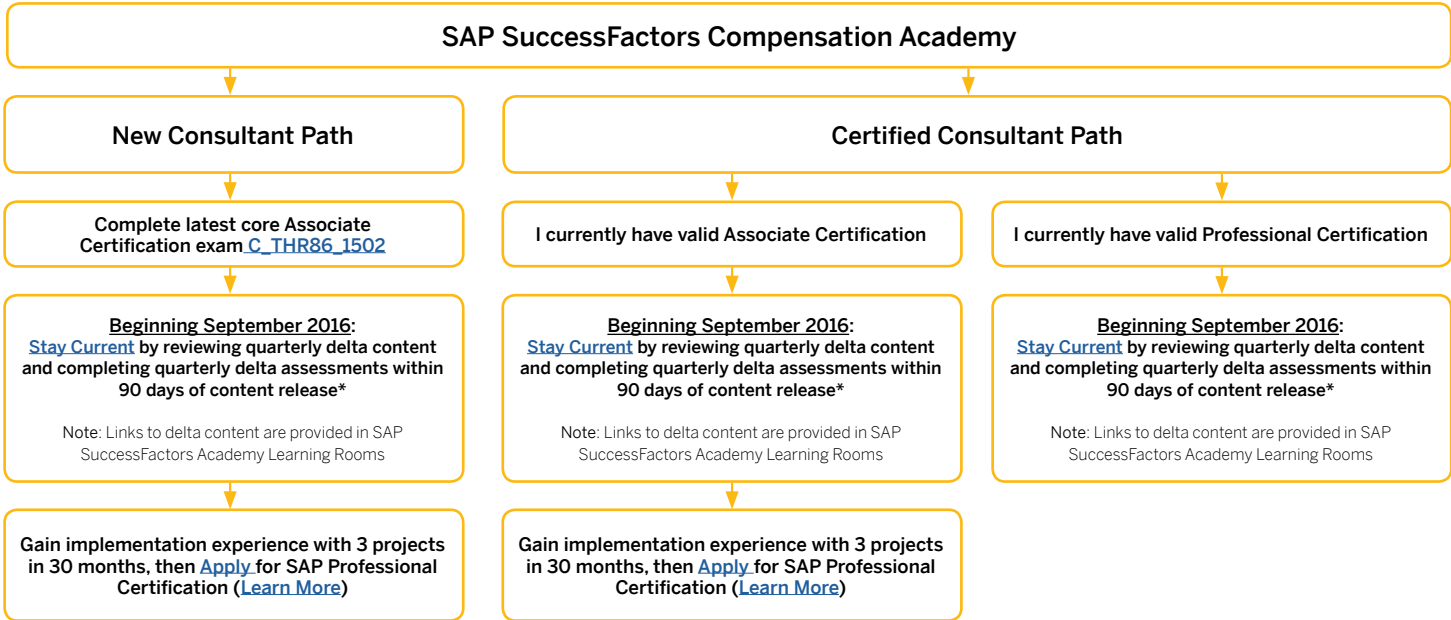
SAP SuccessFactors Compensation Academy

New Consultant Path

Complete latest core Associate Certification exam C_THR86_1502

Beginning September 2016:
Stay Current by reviewing quarterly delta content and completing quarterly delta assessments within 90 days of content release*

Note: Links to delta content are provided in SAP SuccessFactors Academy Learning Rooms

Gain implementation experience with 3 projects in 30 months, then Apply for SAP Professional Certification (Learn More)

Certified Consultant Path

I currently have valid Associate Certification

Beginning September 2016:
Stay Current by reviewing quarterly delta content and completing quarterly delta assessments within 90 days of content release*

Note: Links to delta content are provided in SAP SuccessFactors Academy Learning Rooms

Gain implementation experience with 3 projects in 30 months, then Apply for SAP Professional Certification (Learn More)

I currently have valid Professional Certification

Beginning September 2016:
Stay Current by reviewing quarterly delta content and completing quarterly delta assessments within 90 days of content release*

Note: Links to delta content are provided in SAP SuccessFactors Academy Learning Rooms